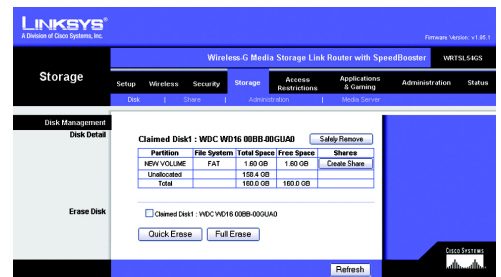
LINKSYS®
A Division of Cisco Systems, Inc.

Firmware Version: v1.95.1

Wireless-G Media Storage Link Router with SpeedBooster WRTSL54GS

Storage

Setup | Wireless | Security | Storage | Access Restrictions | Applications & Gaming | Administration | Status

Disk | Share | Administration | Media Server

Disk Management
Disk Detail

Claimed Disk1 : WDC WD16 00BB-00GUA0

Safely Remove

| Partition | File System | Total Space | Free Space | Shares |
|---|---|---|---|---|
| NEW VOLUME | FAT | 1.60 GB | 1.60 GB | Create Share |
| Unallocated | | 158.4 GB | | |
| Total | | 160.0 GB | 160.0 GB | |

Erase Disk

Claimed Disk1 : WDC WD16 00BB-00GUA0

Quick Erase

Full Erase

Refresh

CISCO SYSTEMS